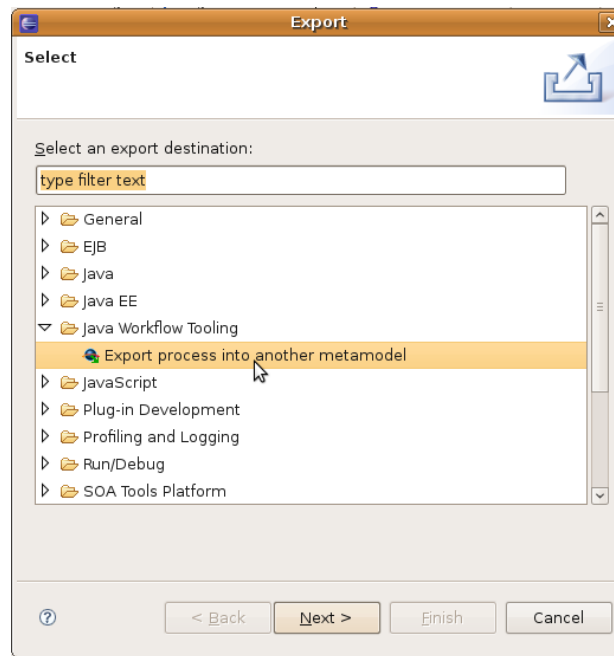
Export

Select

Select an export destination:

type filter text

General
EJB
Java
Java EE
Java Workflow Tooling
Export process into another metamodel
JavaScript
Plug-in Development
Profiling and Logging
Run/Debug
SOA Tools Platform

?

< Back
Next >
Finish
Cancel